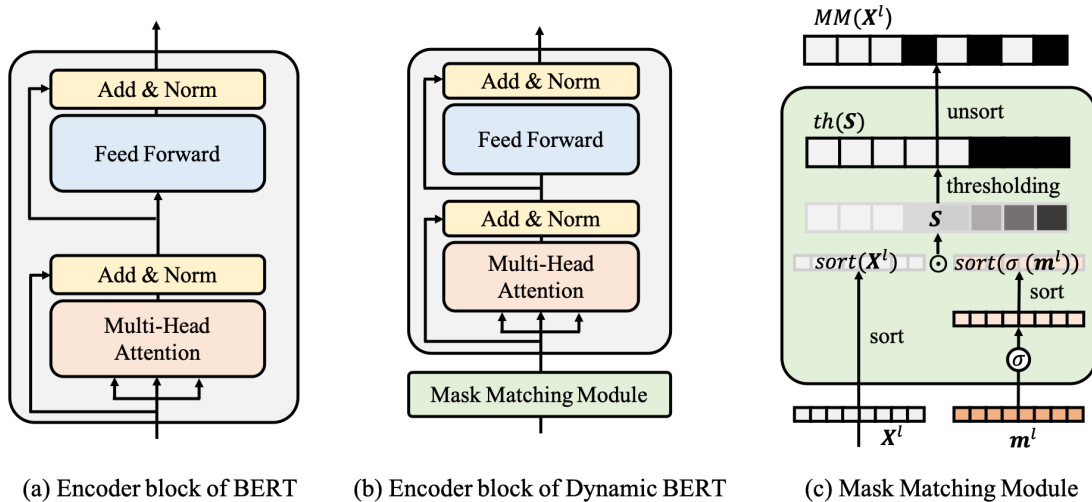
Add & Norm

Feed Forward

Add & Norm

Multi-Head Attention

(a) Encoder block of BERT

Add & Norm

Feed Forward

Add & Norm

Multi-Head Attention

Mask Matching Module

(b) Encoder block of Dynamic BERT

$MM(\boldsymbol{X}^l)$

unsort

$th(\boldsymbol{S})$

thresholding

$\boldsymbol{S}$

$sort(\boldsymbol{X}^l)$ $\odot$ $sort(\sigma(\boldsymbol{m}^l))$

sort

sort

$\sigma$

$\boldsymbol{X}^l$

$\boldsymbol{m}^l$

(c) Mask Matching Module